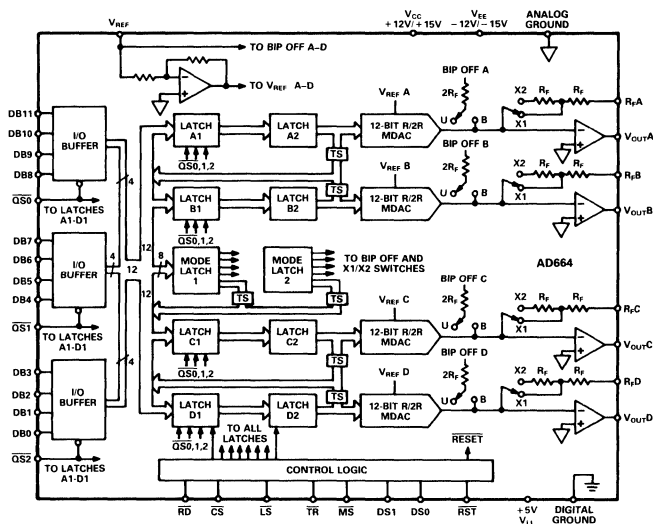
$V_{REF}$
$V_{CC}$ + 12V/ + 15V
$V_{EE}$ − 12V/ − 15V
ANALOG GROUND

TO BIP OFF A–D
TO $V_{REF}$ A–D

DB11
DB10
DB9
DB8
I/O BUFFER
$\overline{QS0}$
TO LATCHES A1-D1

DB7
DB6
DB5
DB4
I/O BUFFER
$\overline{QS1}$
TO LATCHES A1-D1

DB3
DB2
DB1
DB0
I/O BUFFER
$\overline{QS2}$
TO LATCHES A1-D1

4
4
12
4
12
8
12

LATCH A1
$\overline{QS0,1,2}$
LATCH A2
TS
$V_{REF}$ A
12-BIT R/2R MDAC
U B
BIP OFF A
$2R_F$
X2 $R_F$ $R_F$
X1
$R_FA$
$V_{OUT}A$

LATCH B1
$\overline{QS0,1,2}$
LATCH B2
TS
$V_{REF}$ B
12-BIT R/2R MDAC
U B
BIP OFF B
$2R_F$
X2 $R_F$ $R_F$
X1
$R_FB$
$V_{OUT}B$

MODE LATCH 1
TS
MODE LATCH 2
TO BIP OFF AND X1/X2 SWITCHES
AD664

LATCH C1
$\overline{QS0,1,2}$
LATCH C2
TS
$V_{REF}$ C
12-BIT R/2R MDAC
U B
BIP OFF C
$2R_F$
X2 $R_F$ $R_F$
X1
$R_FC$
$V_{OUT}C$

LATCH D1
$\overline{QS0,1,2}$
LATCH D2
TS
$V_{REF}$ D
12-BIT R/2R MDAC
U B
BIP OFF D
$2R_F$
X2 $R_F$ $R_F$
X1
$R_FD$
$V_{OUT}D$

TO ALL LATCHES
$\overline{RESET}$
CONTROL LOGIC

$\overline{RD}$
$\overline{CS}$
$\overline{LS}$
$\overline{TR}$
$\overline{MS}$
DS1
DS0
$\overline{RST}$
+5V $V_{LL}$
DIGITAL GROUND